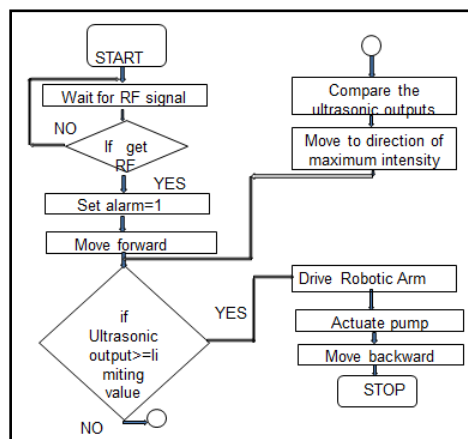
START

Wait for RF signal

NO

If get RF

YES

Set alarm=1

Move forward

if Ultrasonic output>=limiting value

YES

NO

Compare the ultrasonic outputs

Move to direction of maximum intensity

Drive Robotic Arm

Actuate pump

Move backward

STOP